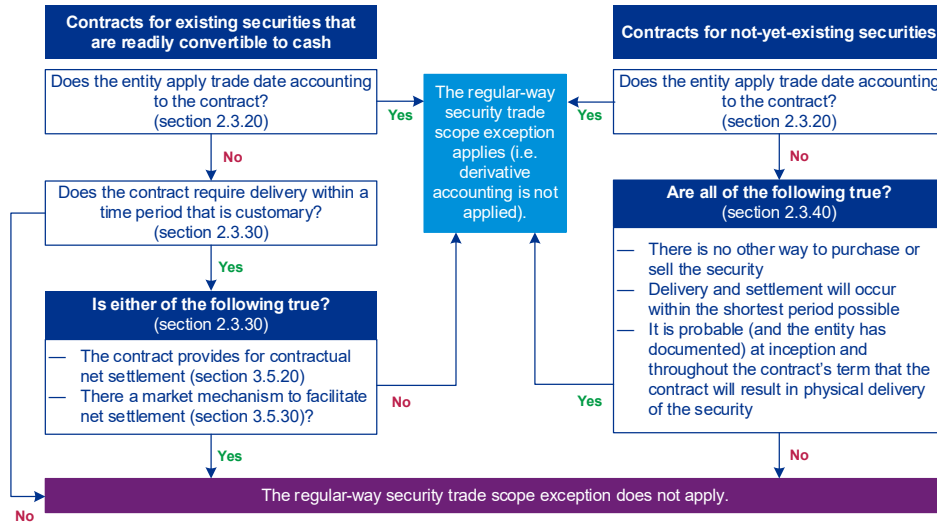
Contracts for existing securities that are readily convertible to cash

Does the entity apply trade date accounting to the contract? (section 2.3.20)

No

Does the contract require delivery within a time period that is customary? (section 2.3.30)

Yes

Is either of the following true? (section 2.3.30)

— The contract provides for contractual net settlement (section 3.5.20)
— There a market mechanism to facilitate net settlement (section 3.5.30)?

Yes

No

Yes

The regular-way security trade scope exception applies (i.e. derivative accounting is not applied).

Yes

Contracts for not-yet-existing securities

Does the entity apply trade date accounting to the contract? (section 2.3.20)

No

Are all of the following true? (section 2.3.40)

— There is no other way to purchase or sell the security
— Delivery and settlement will occur within the shortest period possible
— It is probable (and the entity has documented) at inception and throughout the contract's term that the contract will result in physical delivery of the security

Yes

No

The regular-way security trade scope exception does not apply.

No